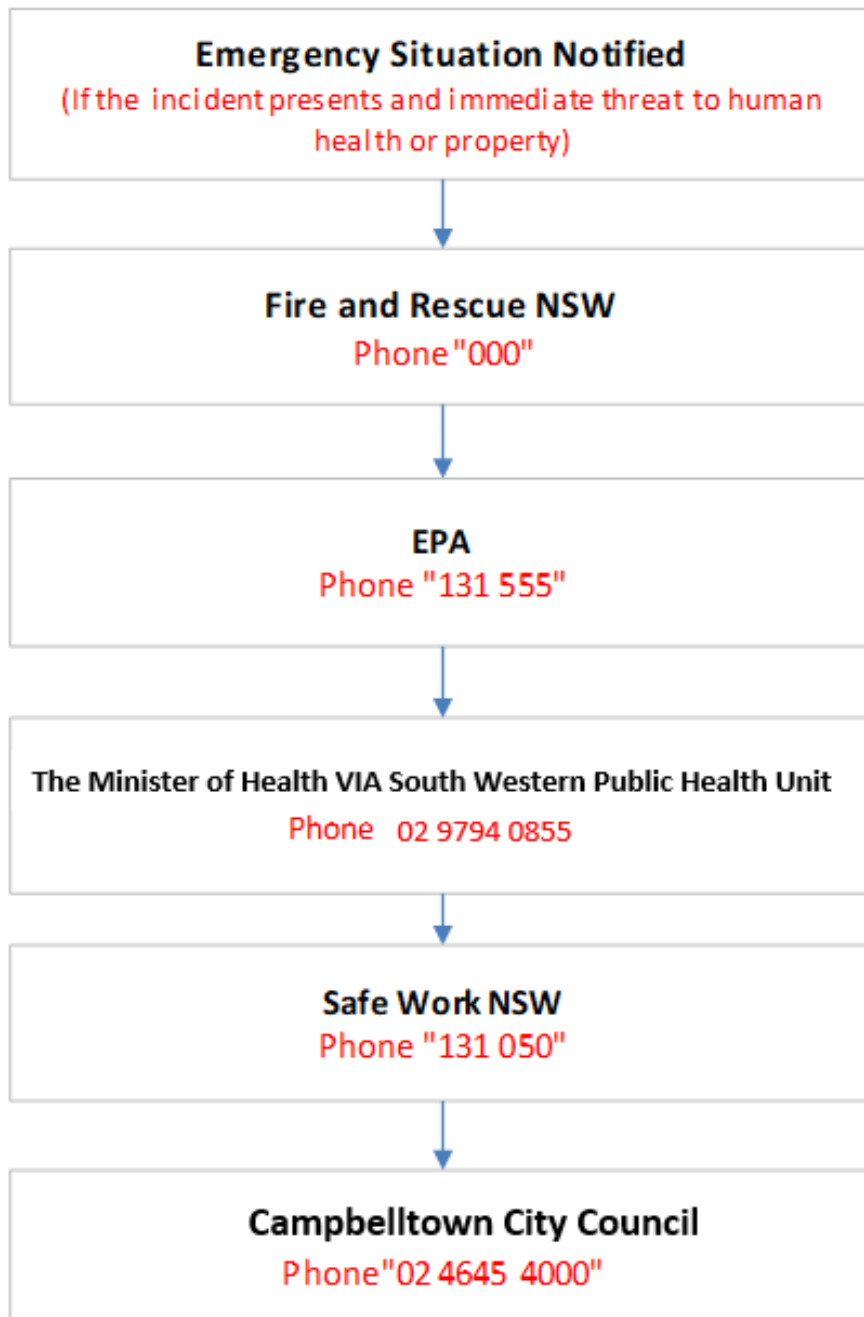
Emergency Situation Notified
(If the incident presents and immediate threat to human health or property)

Fire and Rescue NSW
Phone "000"

EPA
Phone "131 555"

The Minister of Health VIA South Western Public Health Unit
Phone 02 9794 0855

Safe Work NSW
Phone "131 050"

Campbelltown City Council
Phone "02 4645 4000"